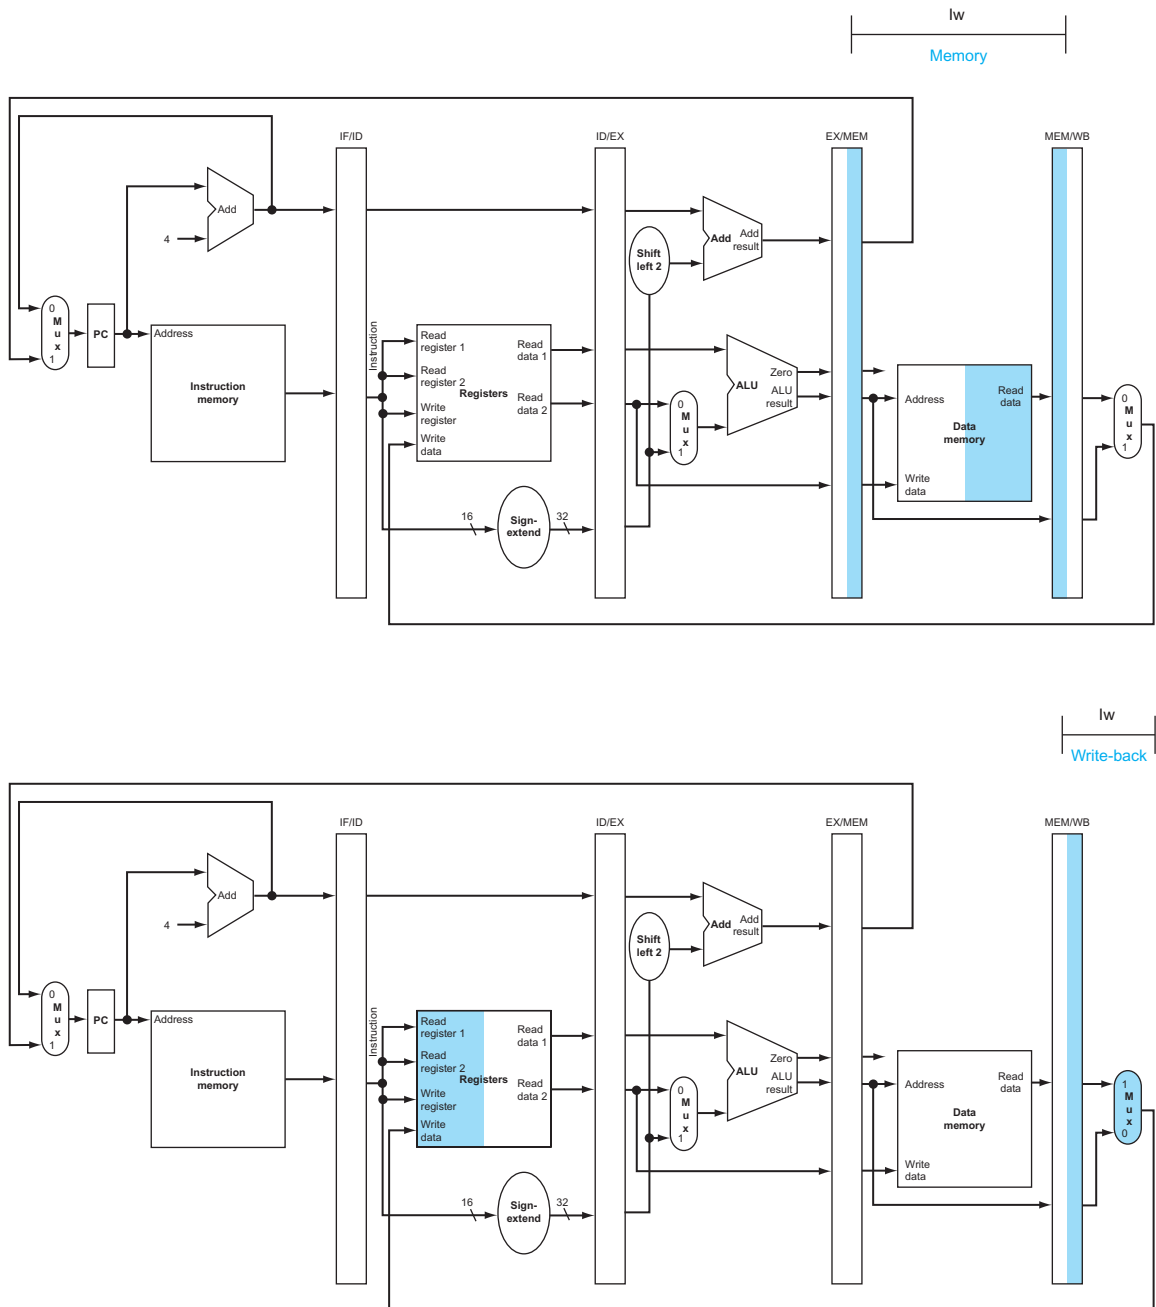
lw
Memory

IF/ID
ID/EX
EX/MEM
MEM/WB

Add
4
0
M
u
x
1
PC
Address
Instruction memory
Instruction
Read register 1
Read register 2
Write register
Write data
Registers
Read data 1
Read data 2
16
Sign-extend
32
Shift left 2
Add
Add result
0
M
u
x
1
ALU
Zero
ALU result
Address
Read data
Data memory
Write data
0
M
u
x
1

lw
Write-back

IF/ID
ID/EX
EX/MEM
MEM/WB

Add
4
0
M
u
x
1
PC
Address
Instruction memory
Instruction
Read register 1
Read register 2
Write register
Write data
Registers
Read data 1
Read data 2
16
Sign-extend
32
Shift left 2
Add
Add result
0
M
u
x
1
ALU
Zero
ALU result
Address
Read data
Data memory
Write data
1
M
u
x
0